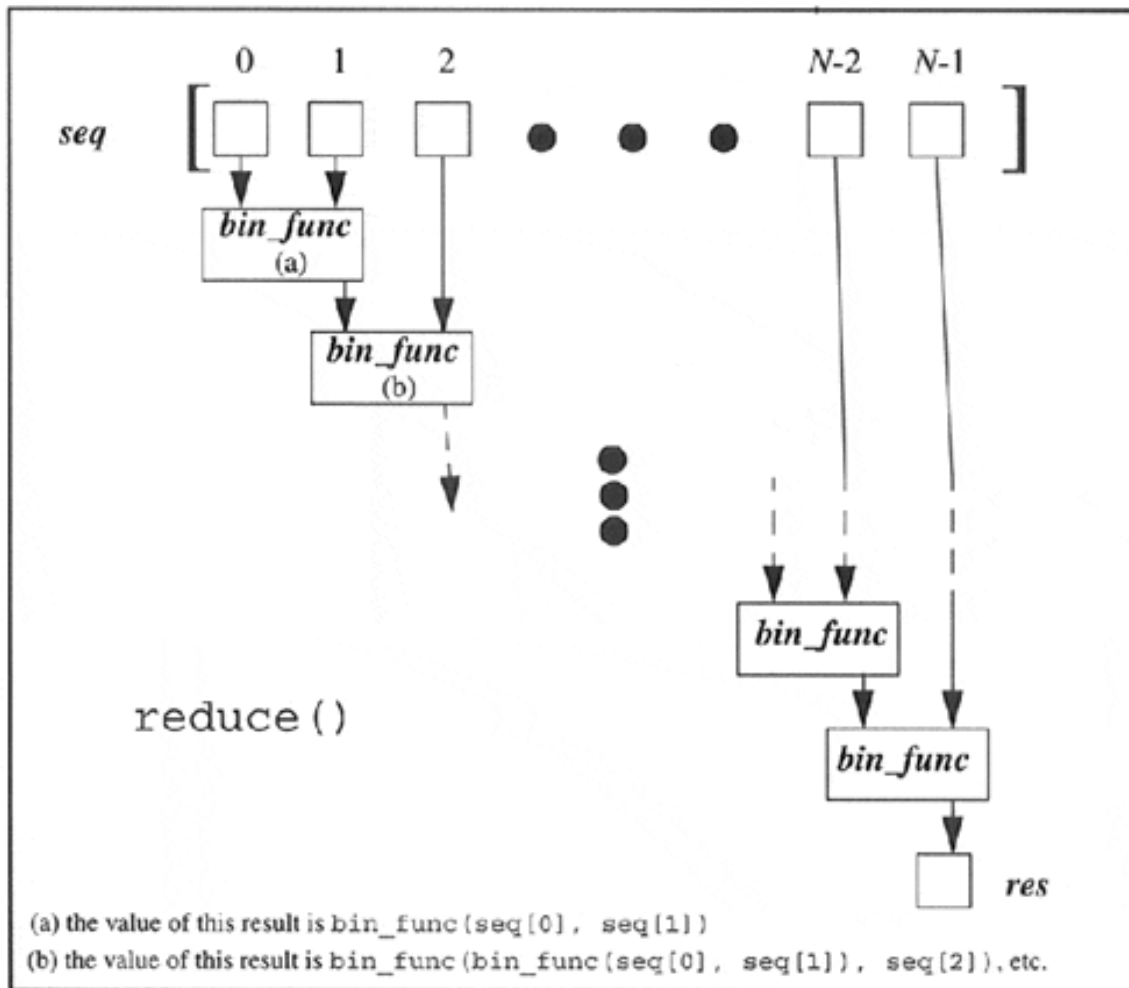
0 1 2 N-2 N-1

seq [ ]

bin_func
(a)

bin_func
(b)

bin_func

bin_func

reduce()

res

(a) the value of this result is bin_func(seq[0], seq[1])

(b) the value of this result is bin_func(bin_func(seq[0], seq[1]), seq[2]), etc.